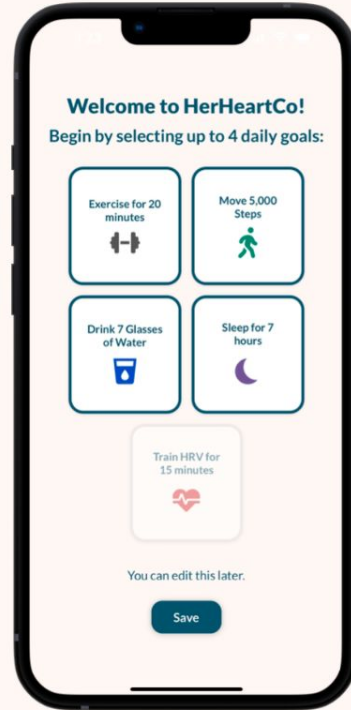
Welcome to HerHeartCo!

Begin by selecting up to 4 daily goals:

Exercise for 20 minutes

Move 5,000 Steps

Drink 7 Glasses of Water

Sleep for 7 hours

Train HRV for 15 minutes

You can edit this later.

Save